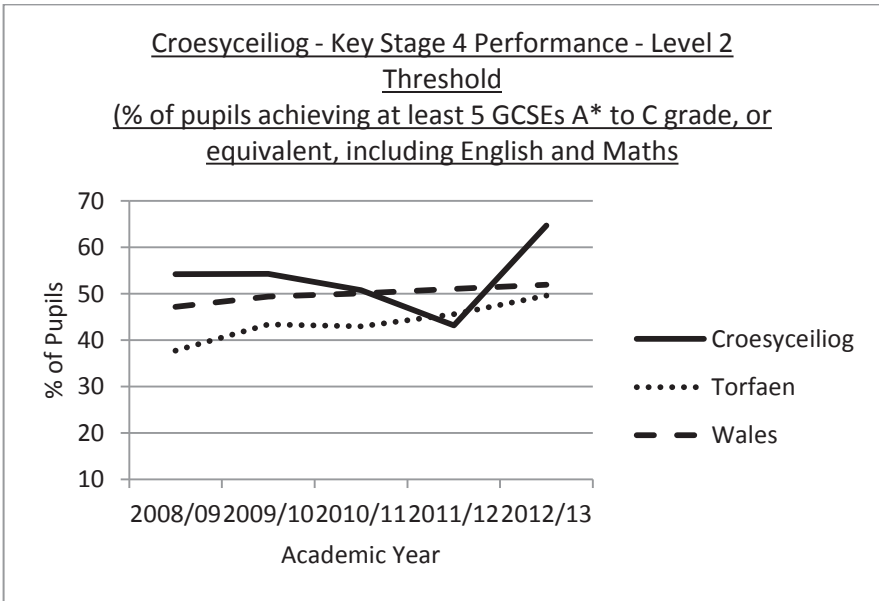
Croesyceiliog - Key Stage 4 Performance - Level 2 Threshold
(% of pupils achieving at least 5 GCSEs A* to C grade, or equivalent, including English and Maths

70
60
50
40
30
20
10

% of Pupils

2008/09 2009/10 2010/11 2011/12 2012/13
Academic Year

Croesyceiliog
Torfaen
Wales